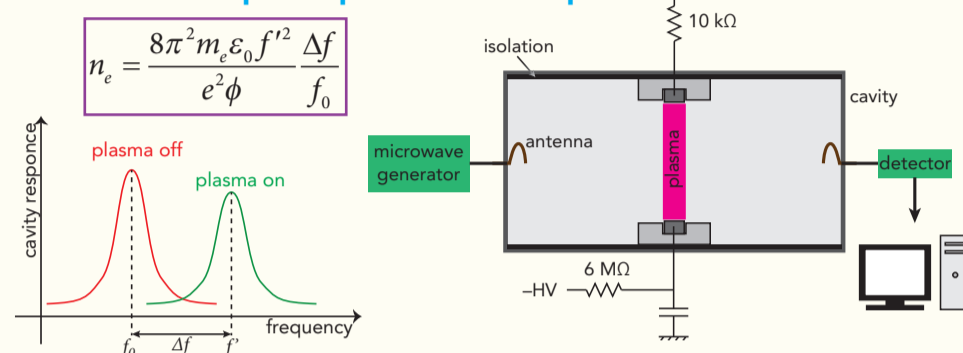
$n_e = \frac{8\pi^2 m_e \varepsilon_0 f'^2}{e^2\phi}\frac{\Delta f}{f_0}$

cavity responce

plasma off

plasma on

frequency

$f_0$

$\Delta f$

$f'$

10 kΩ

isolation

cavity

microwave generator

antenna

plasma

detector

6 MΩ

–HV